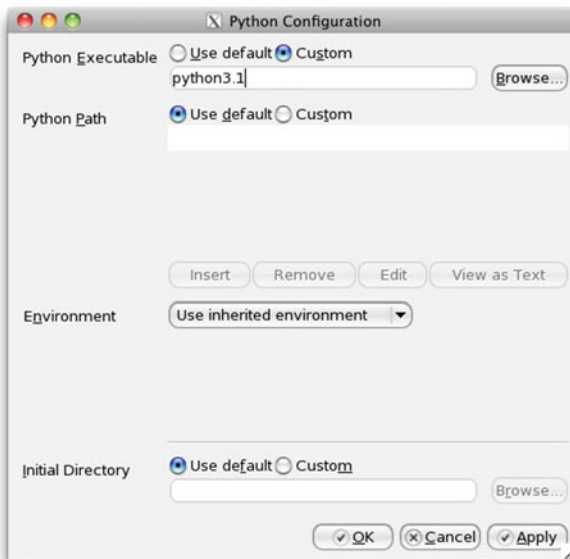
Python Configuration

Python Executable Use default Custom
python3.1 Browse...

Python Path Use default Custom

Insert Remove Edit View as Text

Environment Use inherited environment

Initial Directory Use default Custom
Browse...

OK Cancel Apply